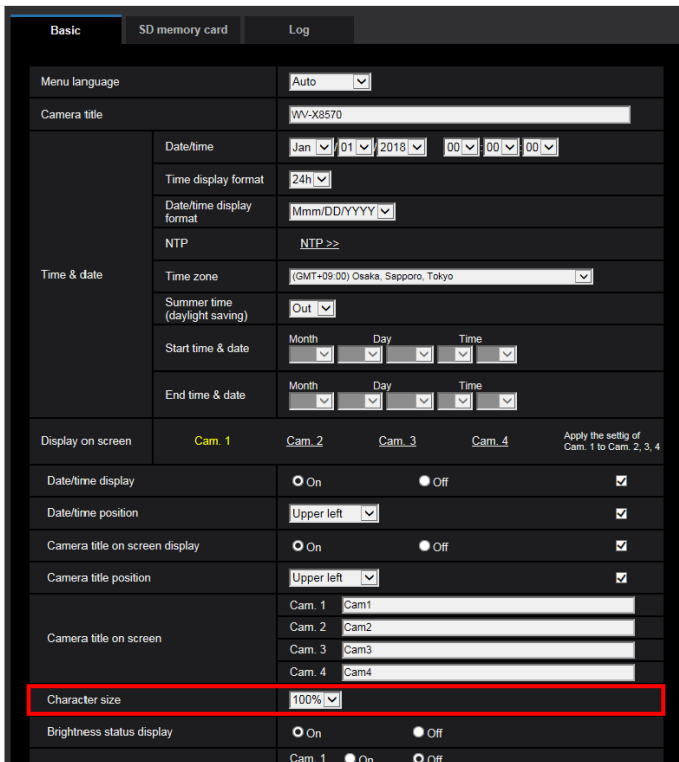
Basic | SD memory card | Log

| | | |
|---|---|---|
| Menu language | | Auto |
| Camera title | | WV-X8570 |
| Time & date | Date/time | Jan / 01 / 2018   00 : 00 : 00 |
| | Time display format | 24h |
| | Date/time display format | Mmm/DD/YYYY |
| | NTP | NTP >> |
| | Time zone | (GMT+09:00) Osaka, Sapporo, Tokyo |
| | Summer time (daylight saving) | Out |
| | Start time & date | Month Day Time |
| | End time & date | Month Day Time |
| Display on screen | Cam. 1 | Cam. 2   Cam. 3   Cam. 4   Apply the settig of Cam. 1 to Cam. 2, 3, 4 |
| Date/time display | | On   Off |
| Date/time position | | Upper left |
| Camera title on screen display | | On   Off |
| Camera title position | | Upper left |
| Camera title on screen | | Cam. 1 Cam1<br>Cam. 2 Cam2<br>Cam. 3 Cam3<br>Cam. 4 Cam4 |
| Character size | | 100% |
| Brightness status display | | On   Off |
| | | Cam. 1 On Off |